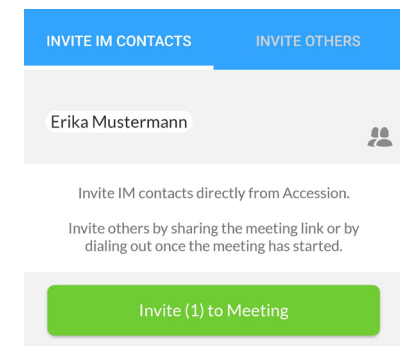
INVITE IM CONTACTS

INVITE OTHERS

Erika Mustermann

Invite IM contacts directly from Accession.

Invite others by sharing the meeting link or by dialing out once the meeting has started.

Invite (1) to Meeting